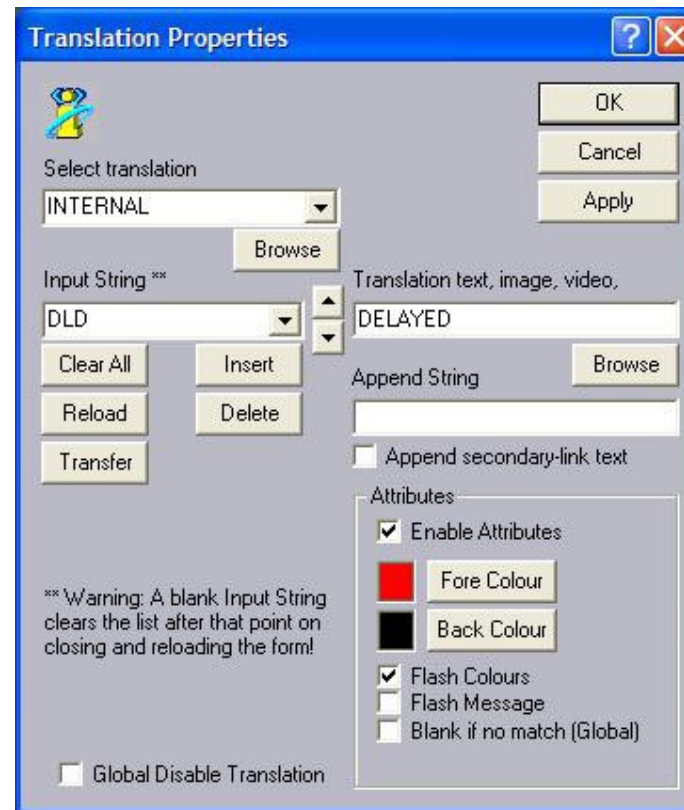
Translation Properties

?

OK

Cancel

Apply

Select translation

INTERNAL

Browse

Input String **

DLD

Translation text, image, video,

DELAYED

Browse

Clear All

Insert

Reload

Delete

Append String

Transfer

Append secondary-link text

Attributes

Enable Attributes

Fore Colour

Back Colour

** Warning: A blank Input String clears the list after that point on closing and reloading the form!

Flash Colours

Flash Message

Blank if no match (Global)

Global Disable Translation